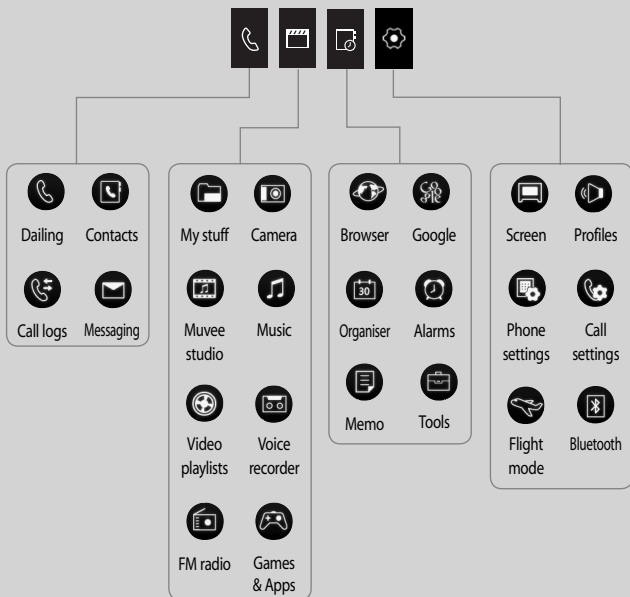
Dailing
Contacts
Call logs
Messaging

My stuff
Camera
Muvee studio
Music
Video playlists
Voice recorder
FM radio
Games & Apps

Browser
Google
30
Organiser
Alarms
Memo
Tools

Screen
Profiles
Phone settings
Call settings
Flight mode
Bluetooth